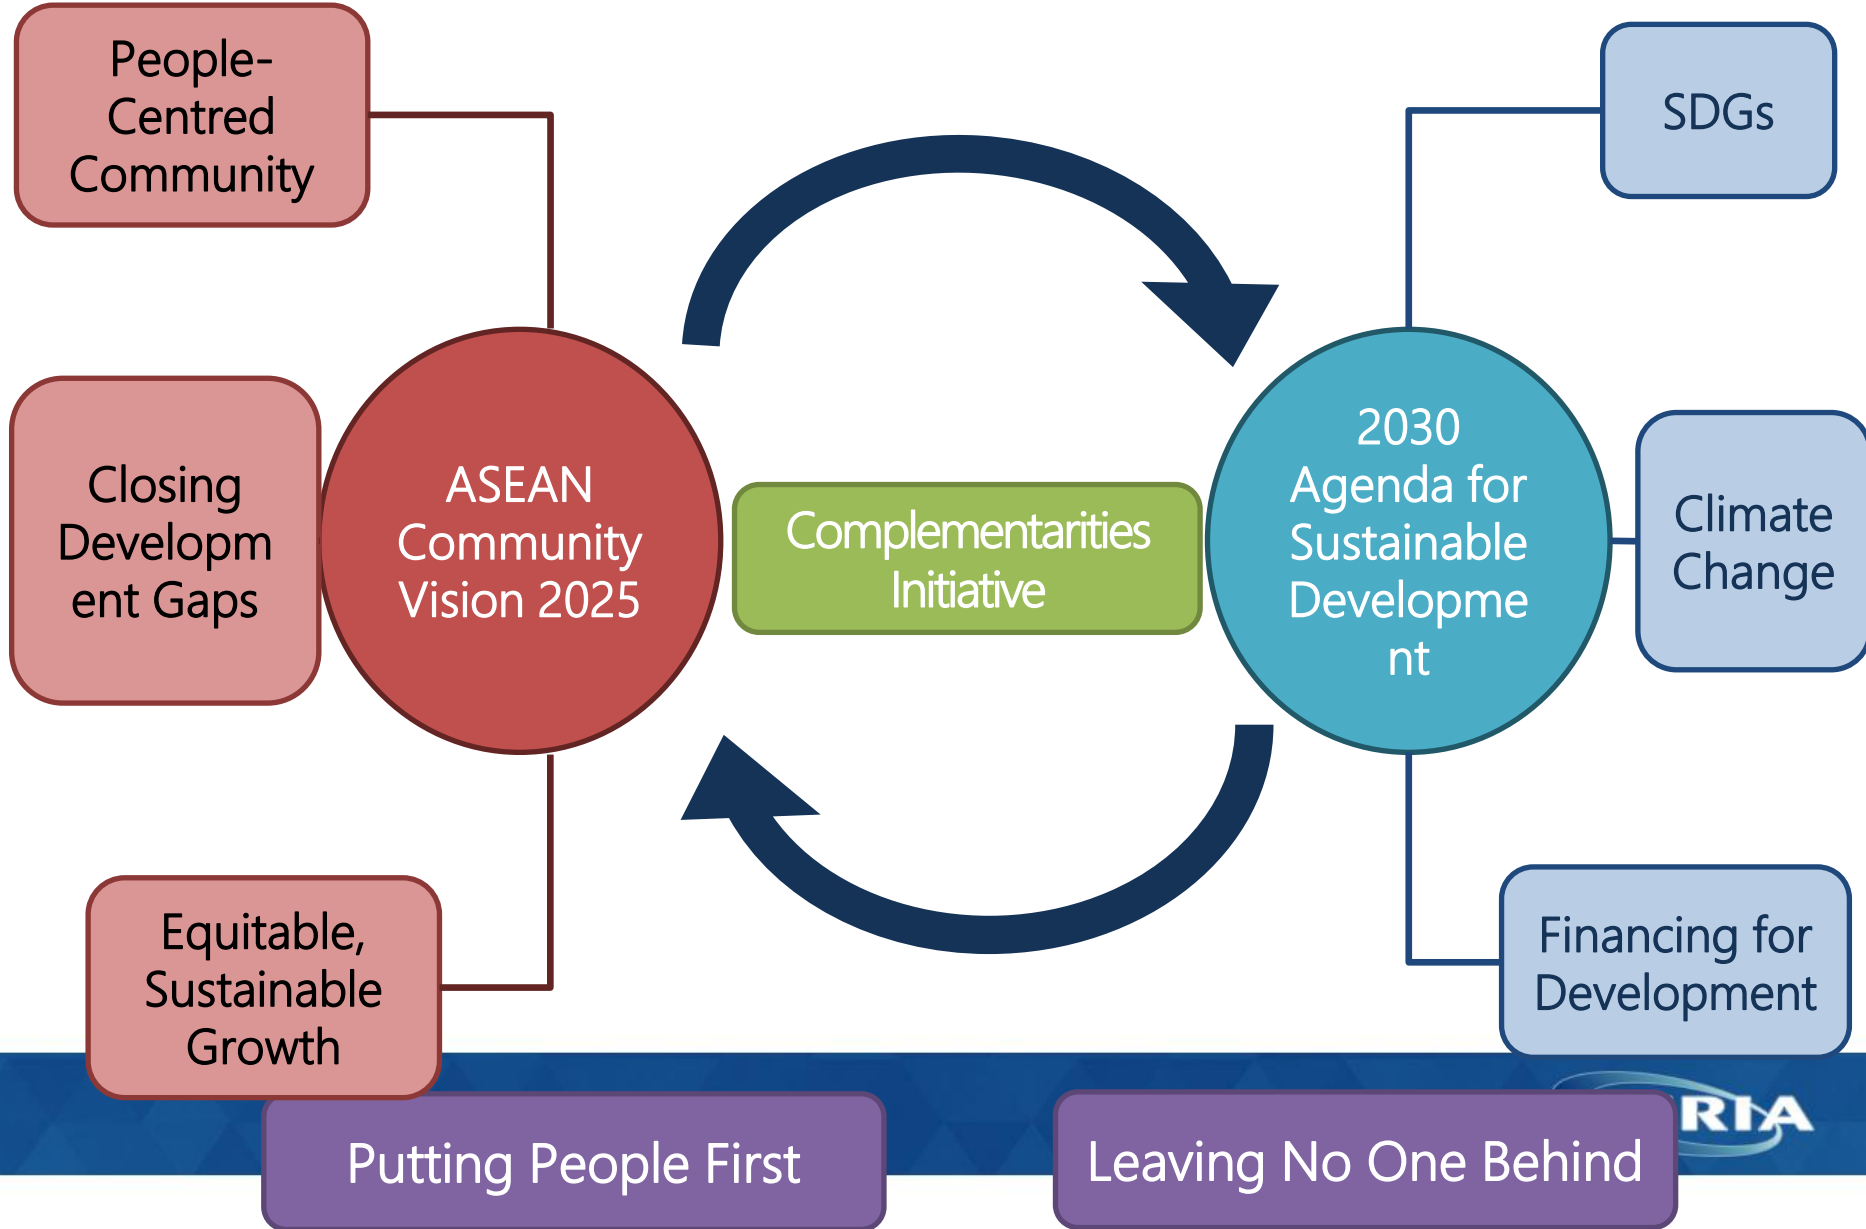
People-Centred Community

Closing Development Gaps

Equitable, Sustainable Growth

ASEAN Community Vision 2025

Complementarities Initiative

2030 Agenda for Sustainable Development

SDGs

Climate Change

Financing for Development

Putting People First

Leaving No One Behind

RIA